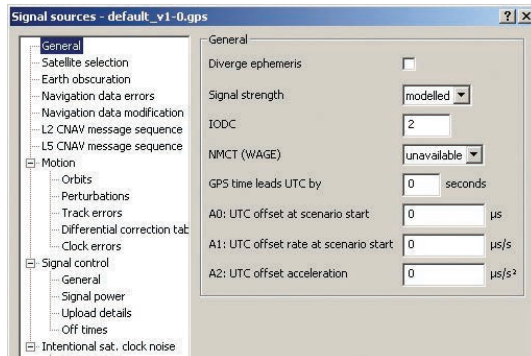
Signal sources - default_v1-0.gps

?
X

General
Satellite selection
Earth obscuration
Navigation data errors
Navigation data modification
L2 CNAV message sequence
L5 CNAV message sequence
Motion
Orbits
Perturbations
Track errors
Differential correction tab
Clock errors
Signal control
General
Signal power
Upload details
Off times
Intentional sat. clock noise

General

Diverge ephemeris

Signal strength
modelled

IODC
2

NMCT (WAGE)
unavailable

GPS time leads UTC by
0
seconds

A0: UTC offset at scenario start
0
μs

A1: UTC offset rate at scenario start
0
μs/s

A2: UTC offset acceleration
0
μs/s²